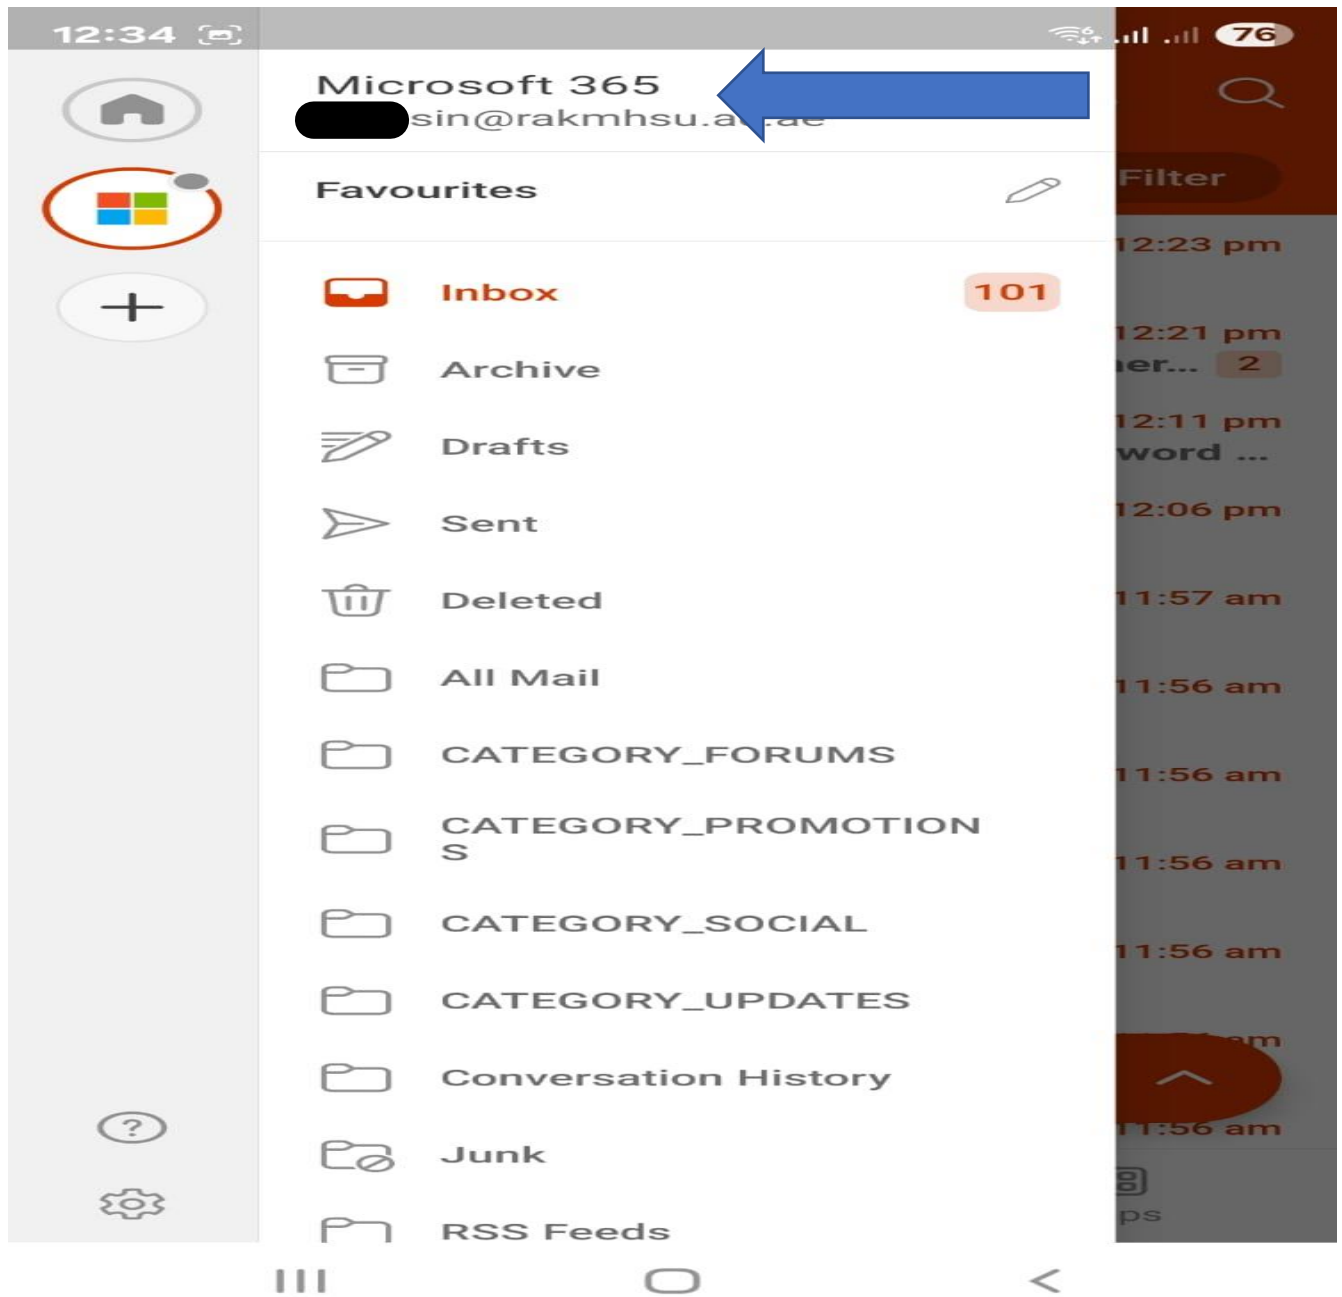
12:34

76

Microsoft 365
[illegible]sin@rakmhsu.a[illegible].ae

Favourites

Inbox 101

Archive

Drafts

Sent

Deleted

All Mail

CATEGORY_FORUMS

CATEGORY_PROMOTIONS

CATEGORY_SOCIAL

CATEGORY_UPDATES

Conversation History

Junk

RSS Feeds

Filter

12:23 pm

12:21 pm
ier... 2

12:11 pm
word ...

12:06 pm

11:57 am

11:56 am

11:56 am

11:56 am

11:56 am

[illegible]m

11:56 am

ps